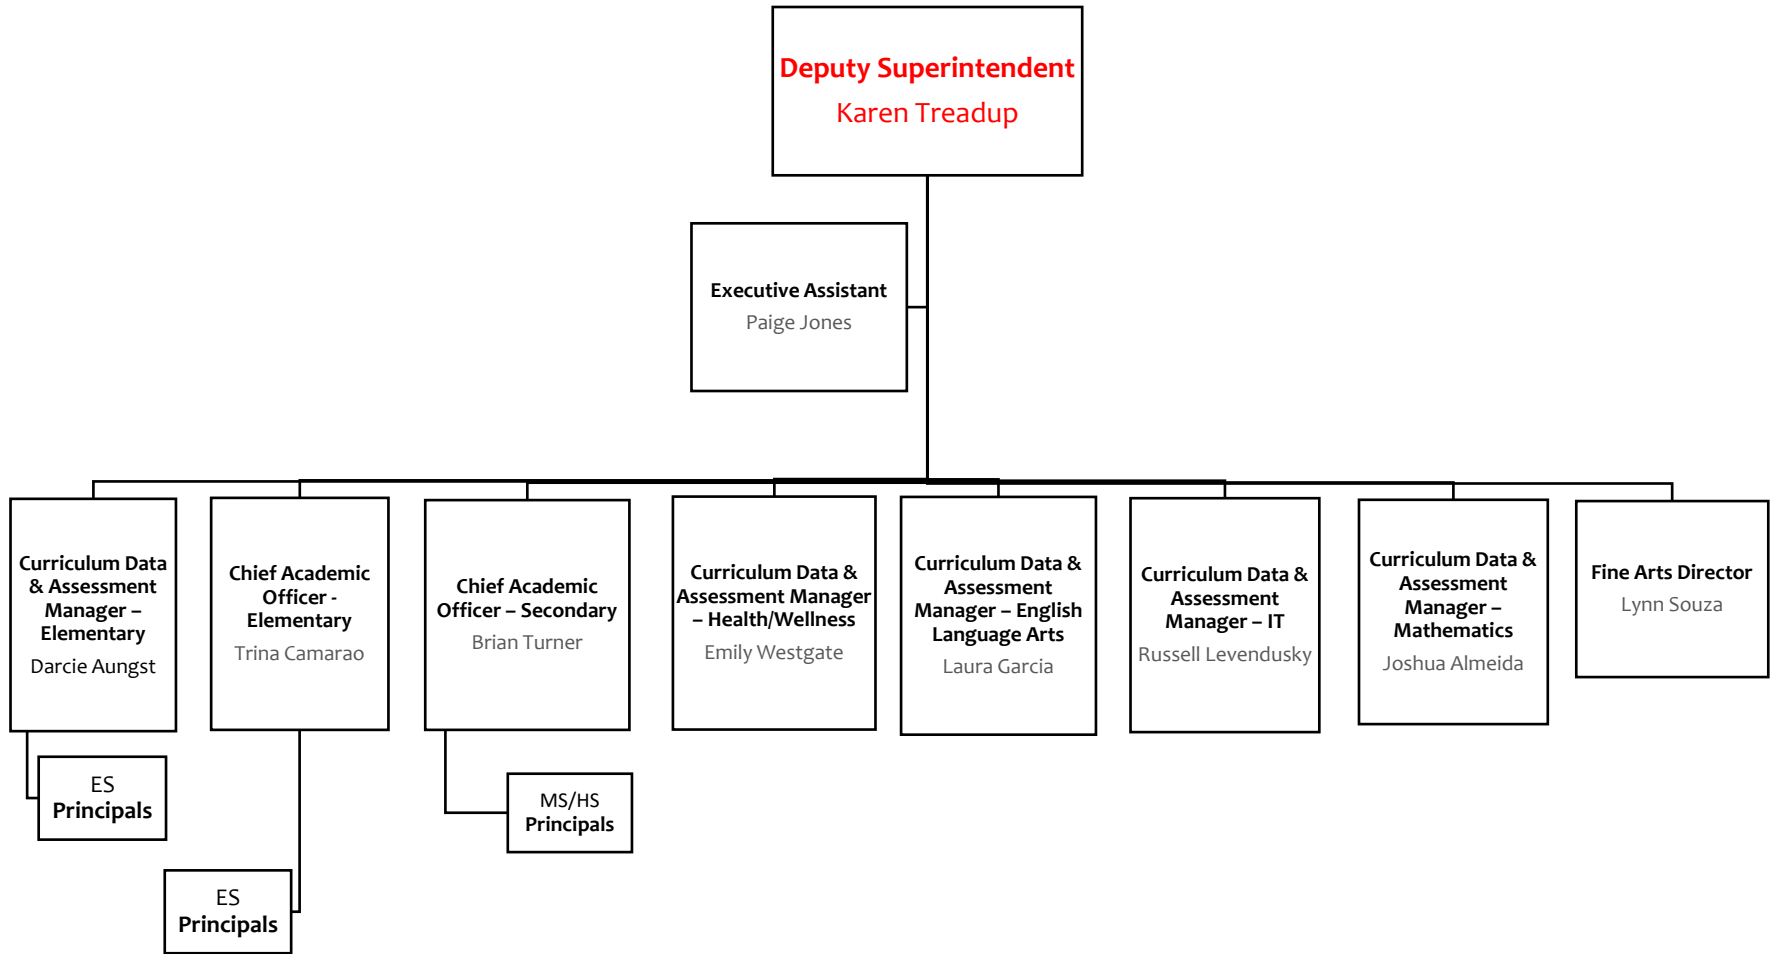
Deputy Superintendent
Karen Treadup

Executive Assistant
Paige Jones

Curriculum Data & Assessment Manager – Elementary
Darcie Aungst

ES Principals

Chief Academic Officer - Elementary
Trina Camarao

ES Principals

Chief Academic Officer – Secondary
Brian Turner

MS/HS Principals

Curriculum Data & Assessment Manager – Health/Wellness
Emily Westgate

Curriculum Data & Assessment Manager – English Language Arts
Laura Garcia

Curriculum Data & Assessment Manager – IT
Russell Levendusky

Curriculum Data & Assessment Manager – Mathematics
Joshua Almeida

Fine Arts Director
Lynn Souza